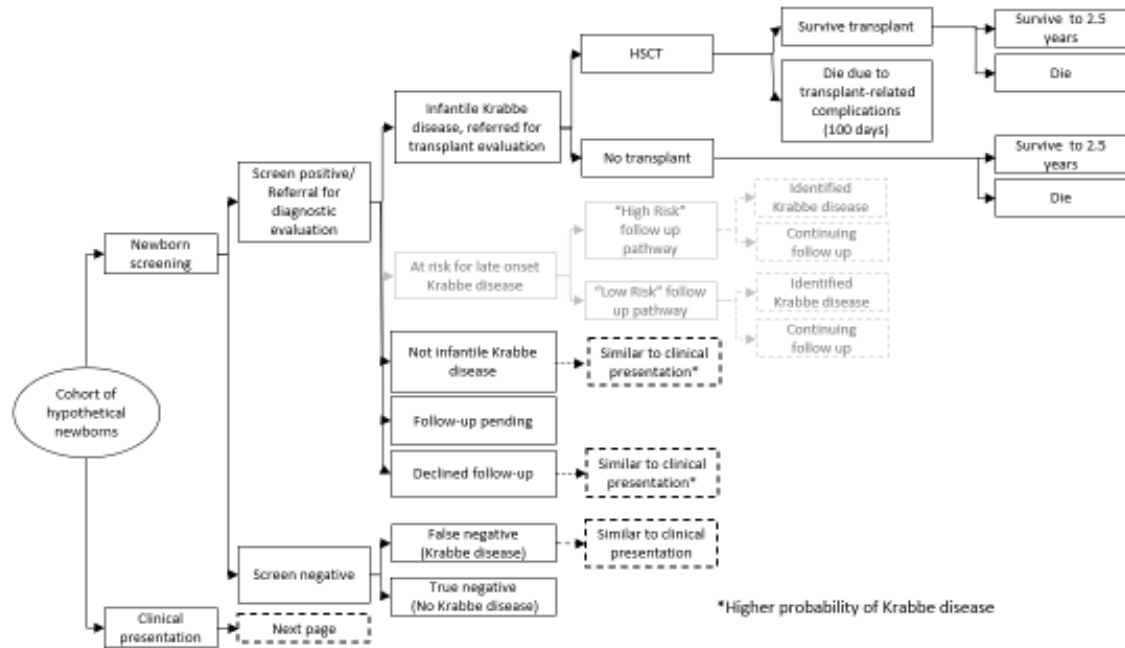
Cohort of hypothetical newborns

Newborn screening

Screen positive/ Referral for diagnostic evaluation

Infantile Krabbe disease, referred for transplant evaluation

HSCT

Survive transplant

Survive to 2.5 years

Die

Die due to transplant-related complications (100 days)

No transplant

Survive to 2.5 years

Die

At risk for late onset Krabbe disease

"High Risk" follow up pathway

Identified Krabbe disease

Continuing follow up

"Low Risk" follow up pathway

Identified Krabbe disease

Continuing follow up

Not infantile Krabbe disease

Similar to clinical presentation*

Follow-up pending

Declined follow-up

Similar to clinical presentation*

Screen negative

False negative (Krabbe disease)

Similar to clinical presentation

True negative (No Krabbe disease)

Clinical presentation

Next page

*Higher probability of Krabbe disease